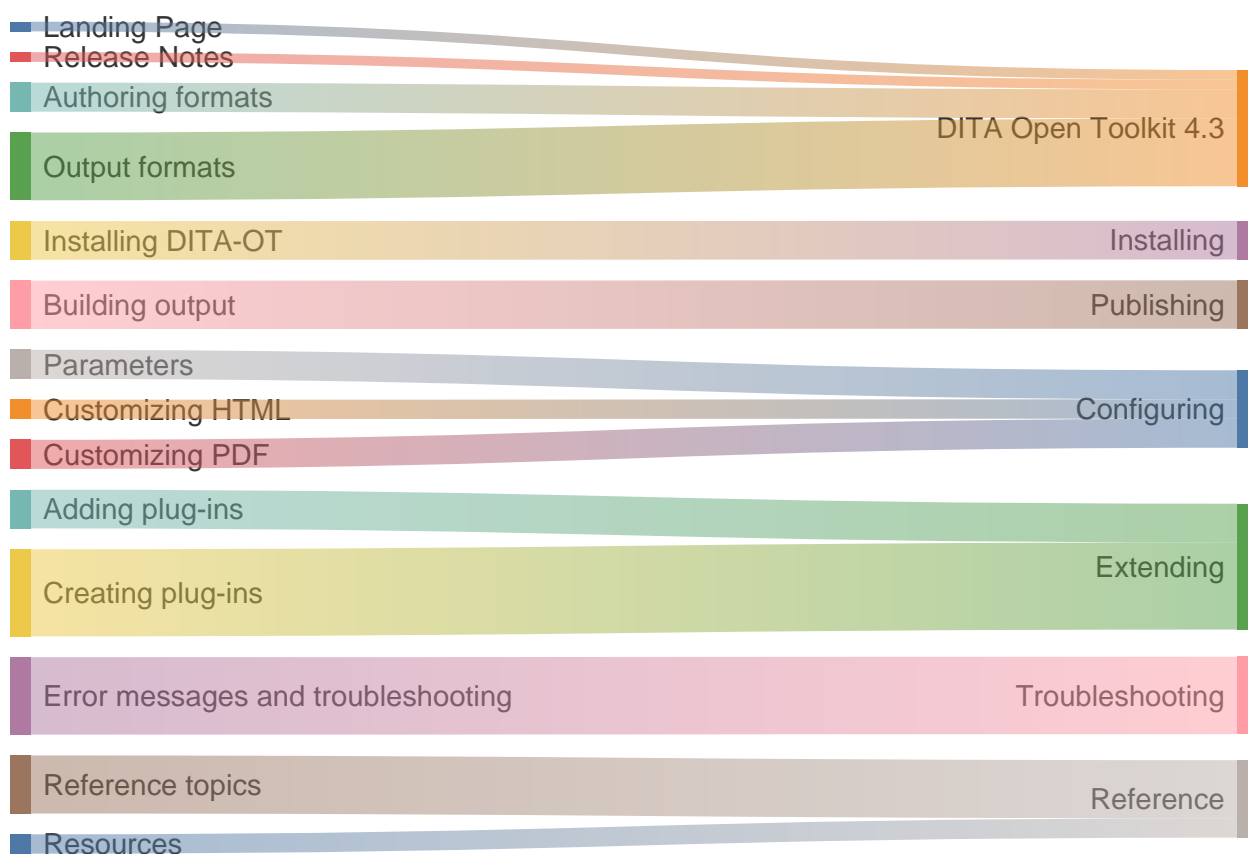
Landing Page
Release Notes
Authoring formats
Output formats
DITA Open Toolkit 4.3
Installing DITA-OT
Installing
Building output
Publishing
Parameters
Customizing HTML
Configuring
Customizing PDF
Adding plug-ins
Extending
Creating plug-ins
Error messages and troubleshooting
Troubleshooting
Reference topics
Reference
Resources